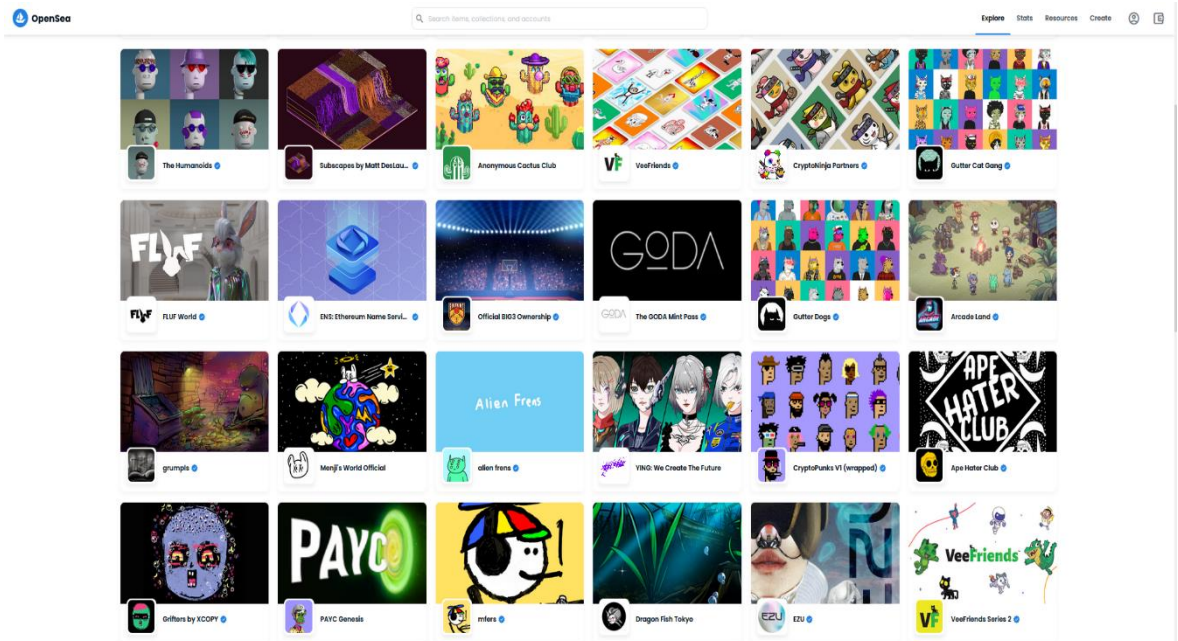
OpenSea

Search items, collections, and accounts

Explore Stats Resources Create

The Humanoids

Subscapes by Matt DesLau...

Anonymous Cactus Club

VeeFriends

CryptoNinja Partners

Gutter Cat Gang

FLUF

FLUF World

ENS: Ethereum Name Servi...

Official BIG3 Ownership

GODA

The GODA Mint Pass

Gutter Dogs

Arcade Land

grumpis

Menji's World Official

Alien Frens

alien frens

YING: We Create The Future

CryptoPunks V1 (wrapped)

APE HATER CLUB

Ape Hater Club

Grifters by XCOPY

PAYC

PAYC Genesis

mfers

Dragon Fish Tokyo

EZU

VeeFriends

VeeFriends Series 2